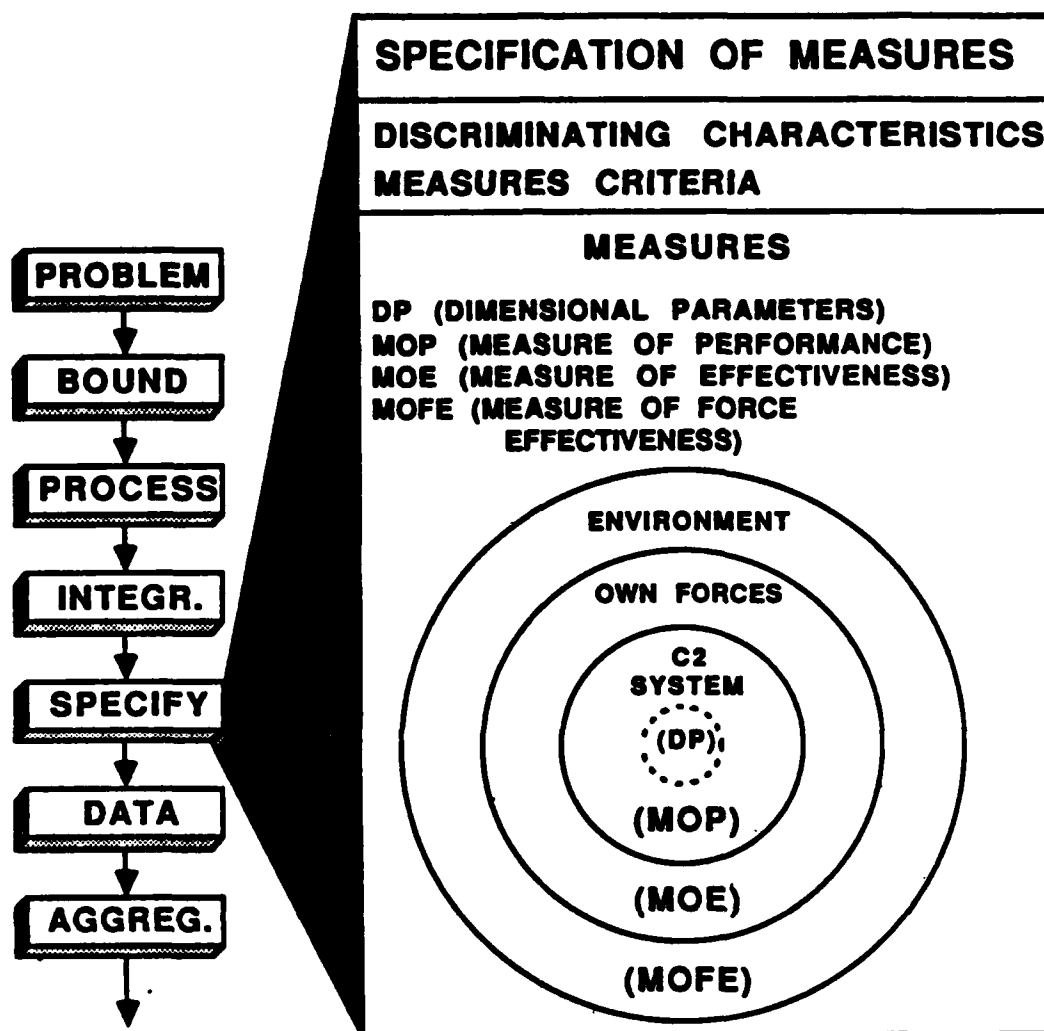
PROBLEM

BOUND

PROCESS

INTEGR.

SPECIFY

DATA

AGGREG.

SPECIFICATION OF MEASURES

DISCRIMINATING CHARACTERISTICS
MEASURES CRITERIA

MEASURES

DP (DIMENSIONAL PARAMETERS)
MOP (MEASURE OF PERFORMANCE)
MOE (MEASURE OF EFFECTIVENESS)
MOFE (MEASURE OF FORCE EFFECTIVENESS)

ENVIRONMENT

OWN FORCES

C2 SYSTEM

(DP)

(MOP)

(MOE)

(MOFE)